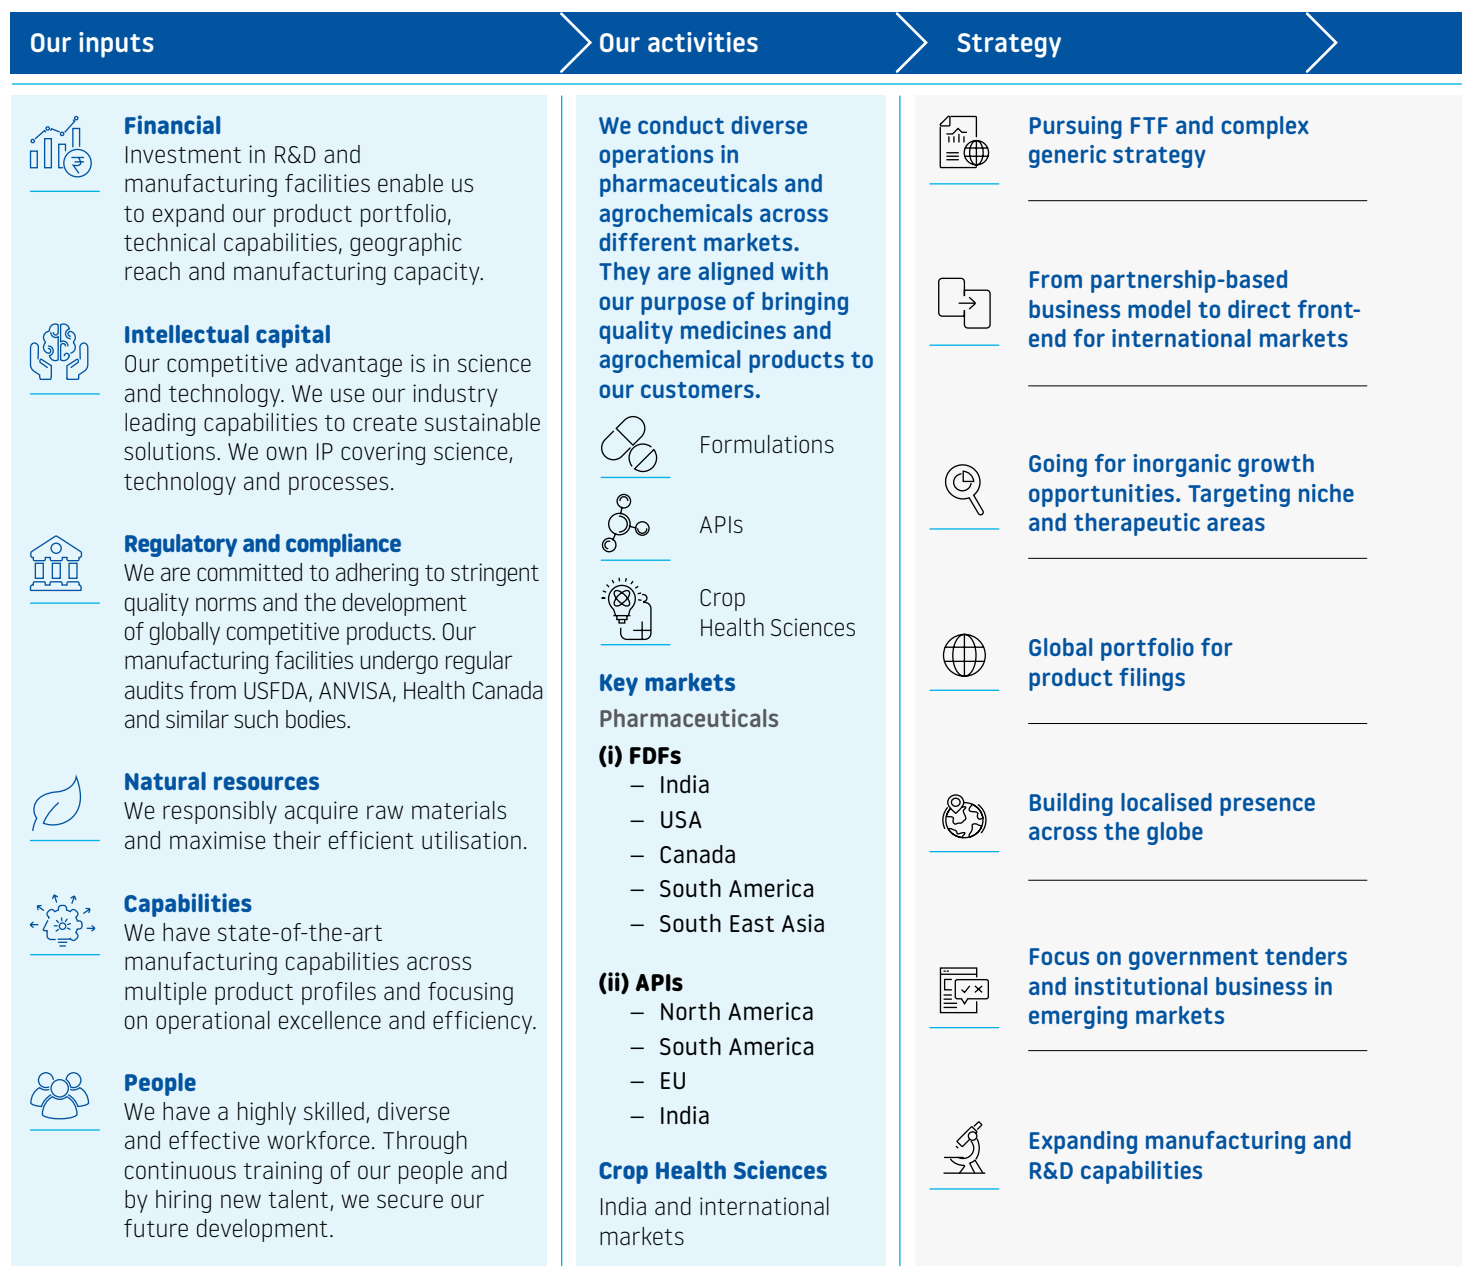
Our inputs

Our activities

Strategy

**Financial**
Investment in R&D and manufacturing facilities enable us to expand our product portfolio, technical capabilities, geographic reach and manufacturing capacity.

**Intellectual capital**
Our competitive advantage is in science and technology. We use our industry leading capabilities to create sustainable solutions. We own IP covering science, technology and processes.

**Regulatory and compliance**
We are committed to adhering to stringent quality norms and the development of globally competitive products. Our manufacturing facilities undergo regular audits from USFDA, ANVISA, Health Canada and similar such bodies.

**Natural resources**
We responsibly acquire raw materials and maximise their efficient utilisation.

**Capabilities**
We have state-of-the-art manufacturing capabilities across multiple product profiles and focusing on operational excellence and efficiency.

**People**
We have a highly skilled, diverse and effective workforce. Through continuous training of our people and by hiring new talent, we secure our future development.

We conduct diverse operations in pharmaceuticals and agrochemicals across different markets. They are aligned with our purpose of bringing quality medicines and agrochemical products to our customers.

Formulations

APIs

Crop Health Sciences

**Key markets**

Pharmaceuticals

**(i) FDFs**
– India
– USA
– Canada
– South America
– South East Asia

**(ii) APIs**
– North America
– South America
– EU
– India

**Crop Health Sciences**
India and international markets

Pursuing FTF and complex generic strategy

From partnership-based business model to direct front-end for international markets

Going for inorganic growth opportunities. Targeting niche and therapeutic areas

Global portfolio for product filings

Building localised presence across the globe

Focus on government tenders and institutional business in emerging markets

Expanding manufacturing and R&D capabilities